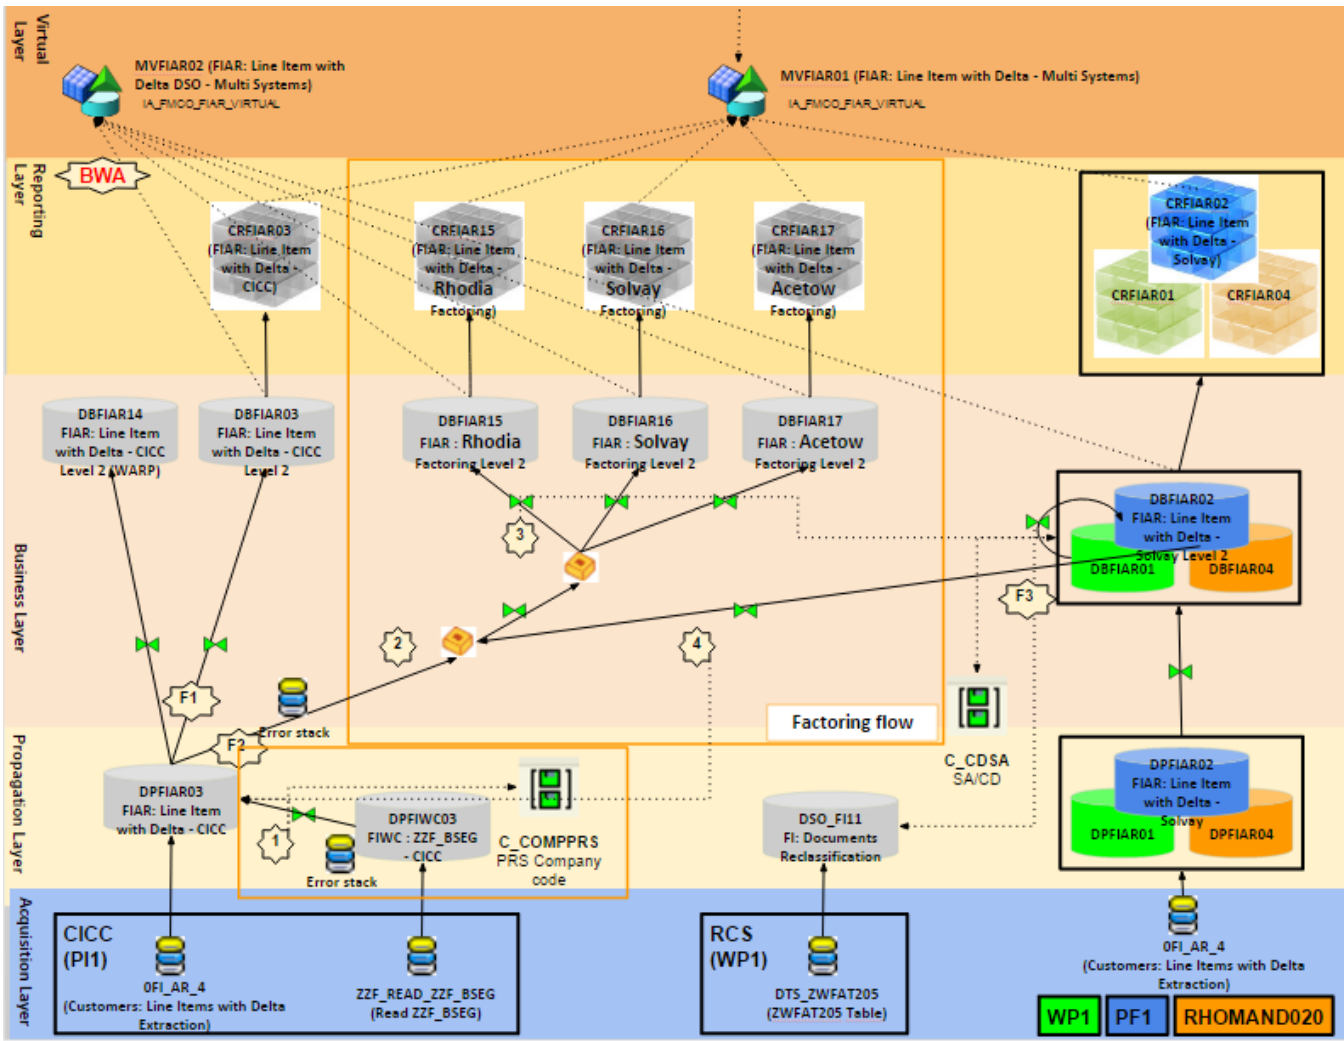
Virtual Layer

MVFIAR02 (FIAR: Line Item with Delta DSO - Multi Systems)
IA_FMCO_FIAR_VIRTUAL

MVFIAR01 (FIAR: Line Item with Delta - Multi Systems)
IA_FMCO_FIAR_VIRTUAL

Reporting Layer

BWA

CRFIAR03 (FIAR: Line Item with Delta - CICC)

CRFIAR15 (FIAR: Line Item with Delta - Rhodia Factoring)

CRFIAR16 (FIAR: Line Item with Delta - Solvay Factoring)

CRFIAR17 (FIAR: Line Item with Delta - Acetow Factoring)

CRFIAR02 (FIAR: Line Item with Delta - Solvay)

CRFIAR01

CRFIAR04

Business Layer

DBFIAR14 FIAR: Line Item with Delta - CICC Level 2 (WARP)

DBFIAR03 FIAR: Line Item with Delta - CICC Level 2

DBFIAR15 FIAR : Rhodia Factoring Level 2

DBFIAR16 FIAR : Solvay Factoring Level 2

DBFIAR17 FIAR : Acetow Factoring Level 2

DBFIAR02 FIAR: Line Item with Delta - Solvay Level 2

DBFIAR01

DBFIAR04

3

2

4

F3

F1

Error stack

F2

Factoring flow

C_CDSA
SA/CD

Propagation Layer

DPFIAR03 FIAR: Line Item with Delta - CICC

1

DPFIWC03 FIWC : ZZF_BSEG - CICC

Error stack

C_COMPPRS
PRS Company code

DSO_FI11
FI: Documents Reclassification

DPFIAR02 FIAR: Line Item with Delta - Solvay

DPFIAR01

DPFIAR04

Acquisition Layer

CICC (PI1)

0FI_AR_4
(Customers: Line Items with Delta Extraction)

ZZF_READ_ZZF_BSEG
(Read ZZF_BSEG)

RCS (WP1)

DTS_ZWFAT205
(ZWFAT205 Table)

0FI_AR_4
(Customers: Line Items with Delta Extraction)

WP1 | PF1 | RHOMAND020